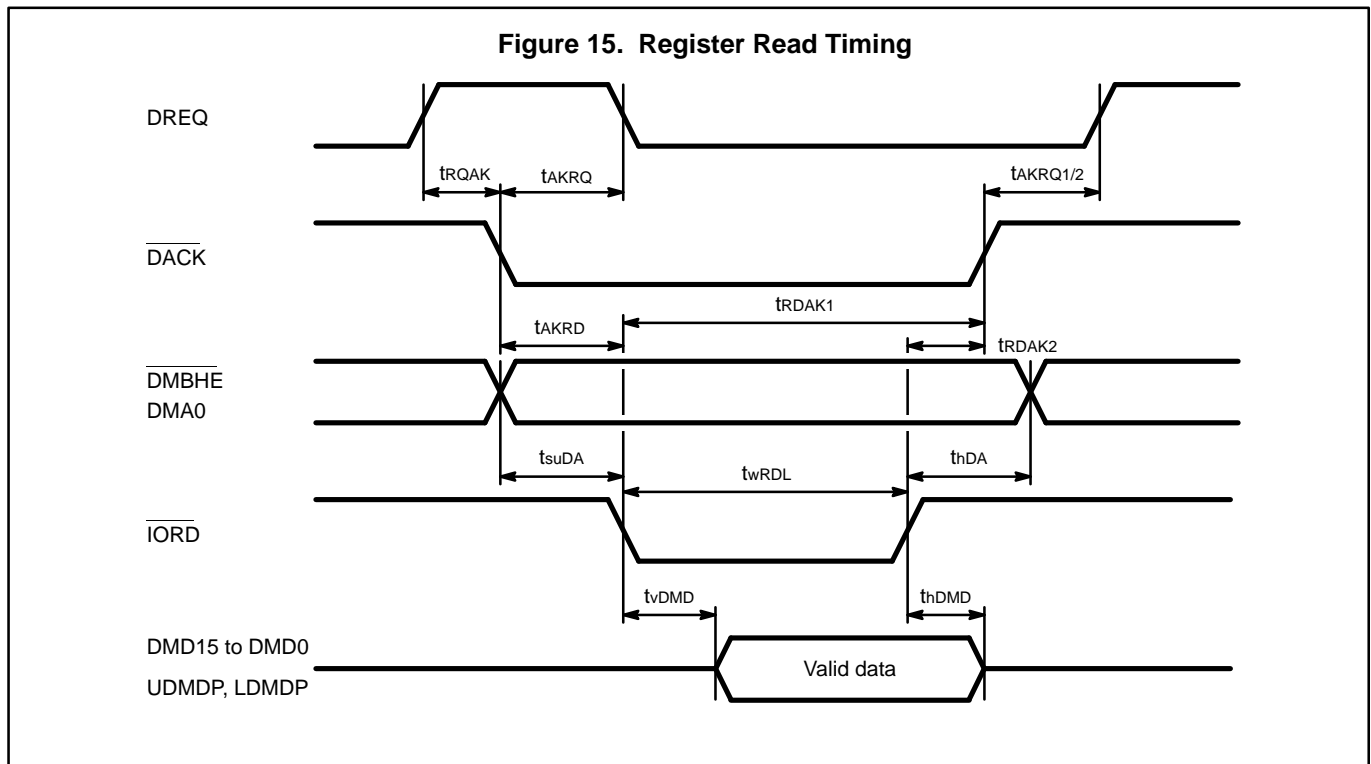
Figure 15. Register Read Timing

DREQ

$t_{RQAK}$

$t_{AKRQ}$

$t_{AKRQ1/2}$

$\overline{DACK}$

$t_{AKRD}$

$t_{RDAK1}$

$t_{RDAK2}$

$\overline{DMBHE}$

DMA0

$t_{suDA}$

$t_{wRDL}$

$t_{hDA}$

$\overline{IORD}$

$t_{vDMD}$

$t_{hDMD}$

DMD15 to DMD0

UDMDP, LDMDP

Valid data